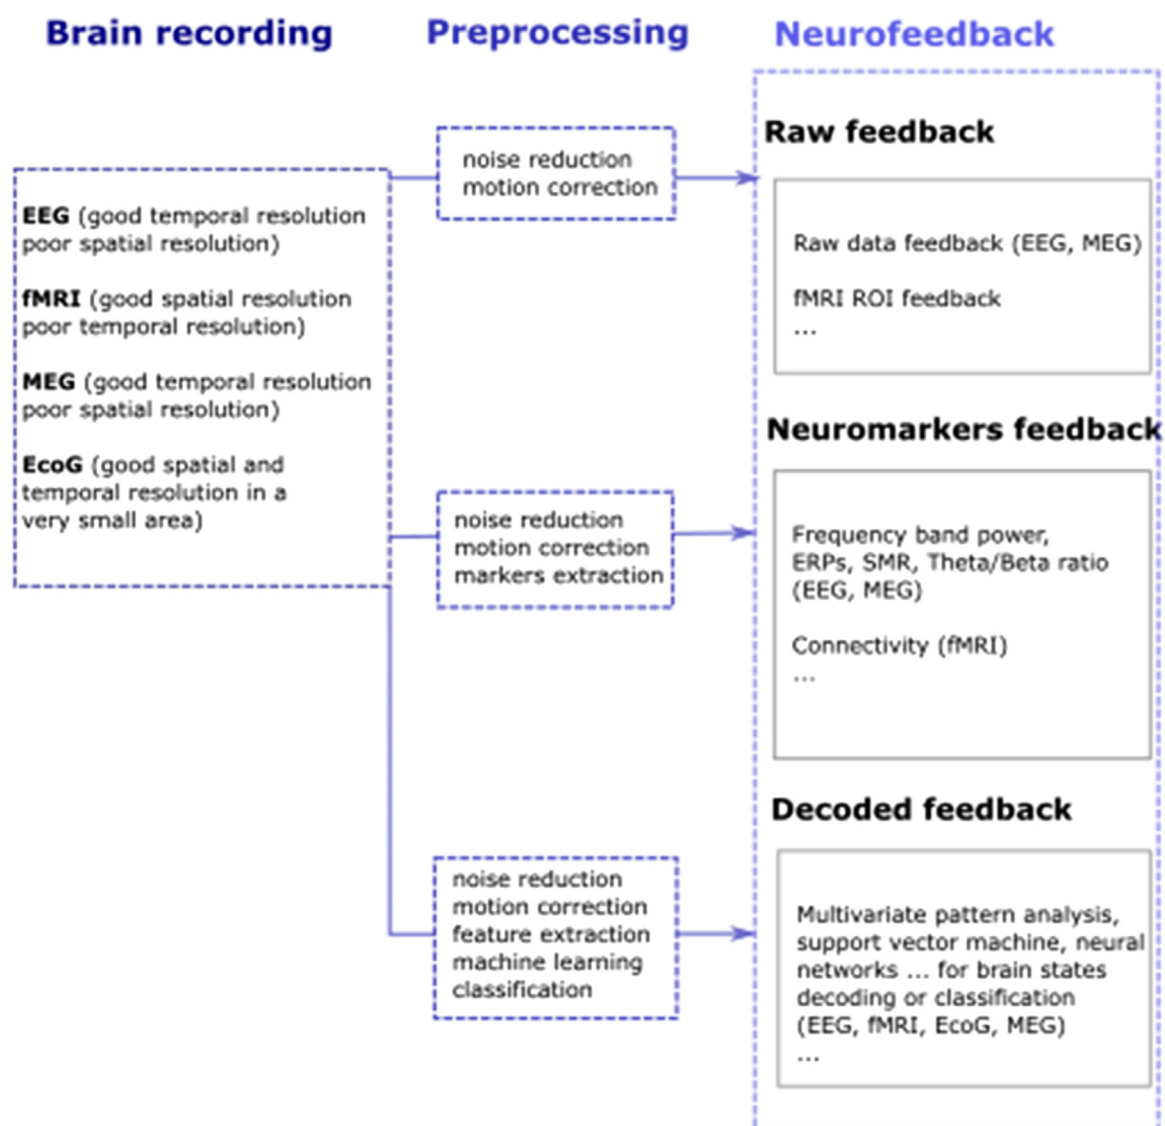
Brain recording

Preprocessing

Neurofeedback

EEG (good temporal resolution poor spatial resolution)

fMRI (good spatial resolution poor temporal resolution)

MEG (good temporal resolution poor spatial resolution)

EcoG (good spatial and temporal resolution in a very small area)

noise reduction
motion correction

noise reduction
motion correction
markers extraction

noise reduction
motion correction
feature extraction
machine learning
classification

Raw feedback

Raw data feedback (EEG, MEG)

fMRI ROI feedback
...

Neuromarkers feedback

Frequency band power, ERPs, SMR, Theta/Beta ratio (EEG, MEG)

Connectivity (fMRI)
...

Decoded feedback

Multivariate pattern analysis, support vector machine, neural networks ... for brain states decoding or classification (EEG, fMRI, EcoG, MEG)
...